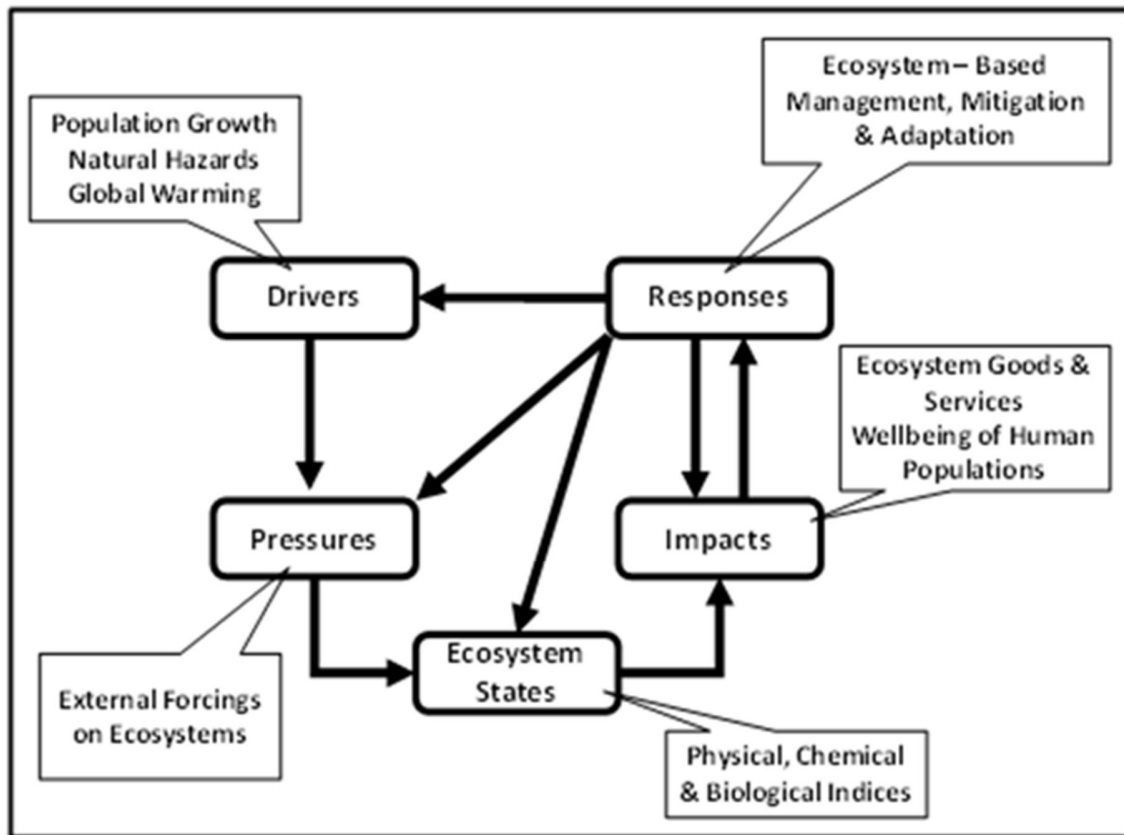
Population Growth
Natural Hazards
Global Warming

Ecosystem – Based
Management, Mitigation
& Adaptation

Drivers

Responses

Ecosystem Goods &
Services
Wellbeing of Human
Populations

Pressures

Impacts

Ecosystem
States

External Forcings
on Ecosystems

Physical, Chemical
& Biological Indices